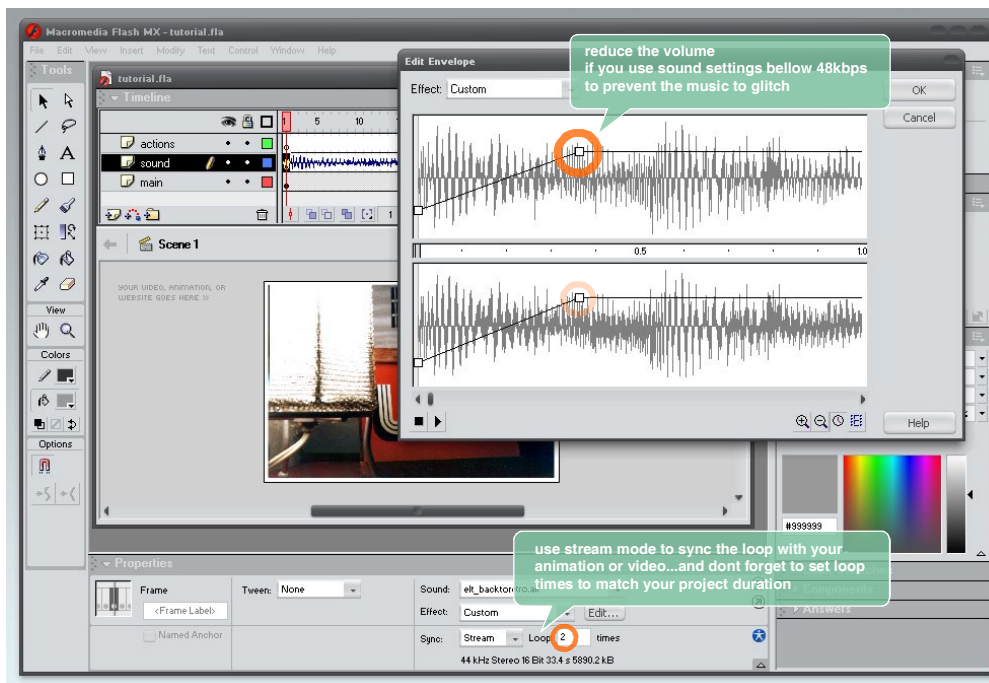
Macromedia Flash MX - tutorial.fla

File Edit View Insert Modify Text Control Window Help

Tools

tutorial.fla

Timeline

5 10

actions

sound

main

Scene 1

YOUR VIDEO, ANIMATION, OR WEBSITE GOES HERE >>

View

Colors

Options

Edit Envelope

Effect: Custom

reduce the volume
if you use sound settings bellow 48kbps
to prevent the music to glitch

OK

Cancel

0.5

1.0

Help

#999999

Properties

Frame

<Frame Label>

Named Anchor

Tween: None

Sound: elt_backtoretro.ai

Effect: Custom

Edit...

Sync: Stream

Loop 2 times

44 kHz Stereo 16 Bit 33.4 s 5890.2 kB

use stream mode to sync the loop with your animation or video...and dont forget to set loop times to match your project duration

Components

Answers